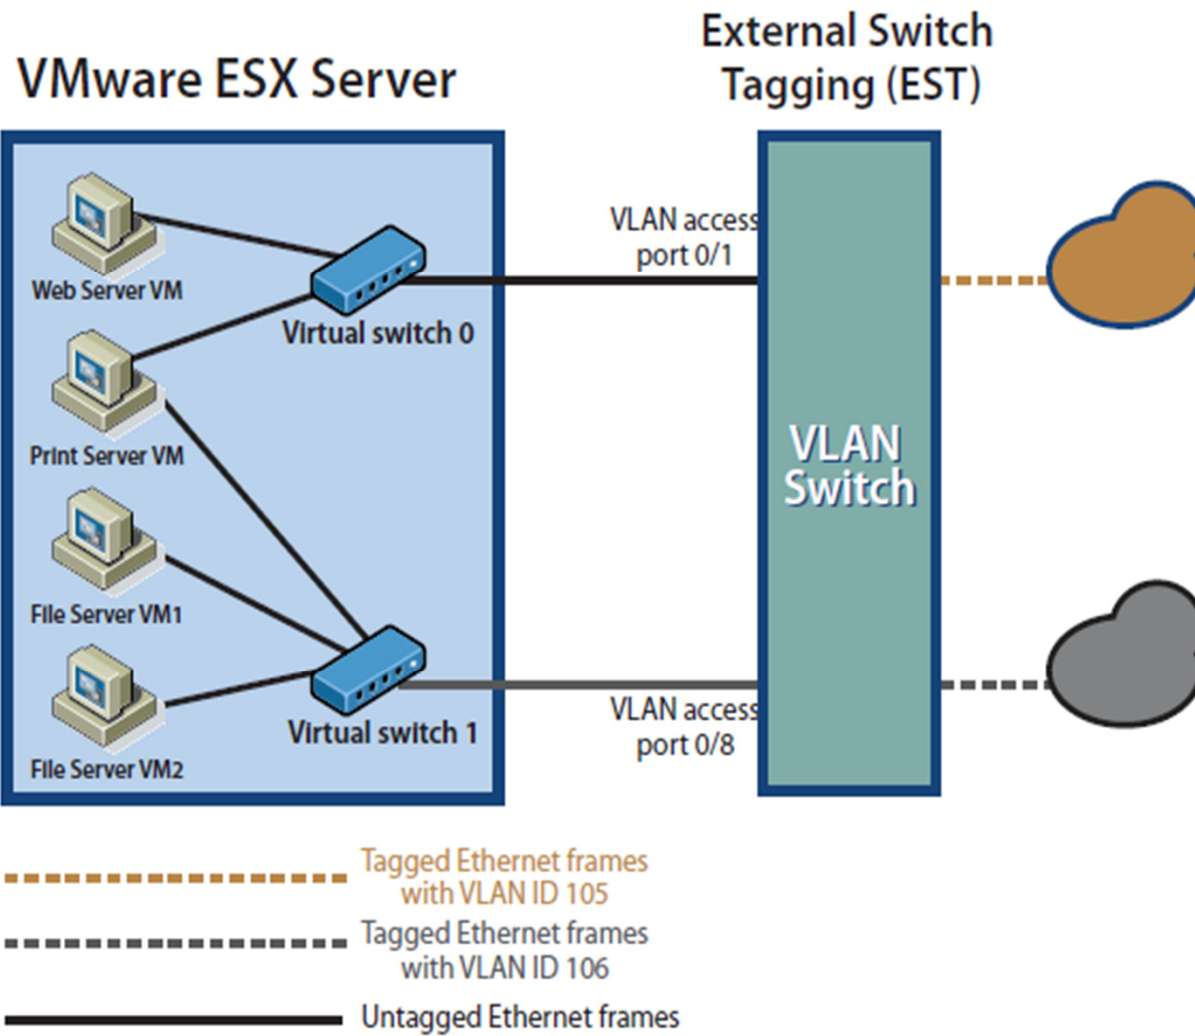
VMware ESX Server

External Switch Tagging (EST)

Web Server VM

Virtual switch 0

Print Server VM

File Server VM1

File Server VM2

Virtual switch 1

VLAN access port 0/1

VLAN Switch

VLAN access port 0/8

Tagged Ethernet frames with VLAN ID 105

Tagged Ethernet frames with VLAN ID 106

Untagged Ethernet frames